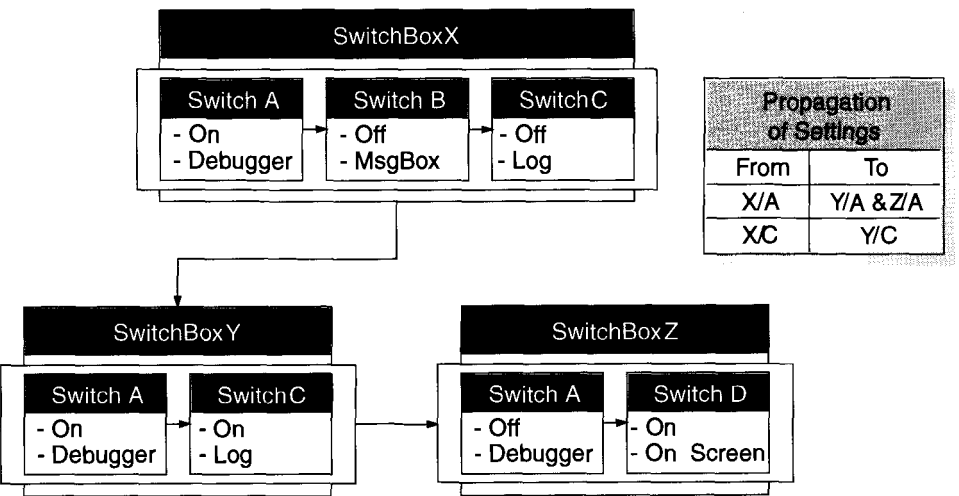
SwitchBoxX

Switch A
- On
- Debugger

Switch B
- Off
- MsgBox

SwitchC
- Off
- Log

| Propagation of Settings | |
|---|---|
| From | To |
| X/A | Y/A & Z/A |
| X/C | Y/C |

SwitchBox Y

Switch A
- On
- Debugger

SwitchC
- On
- Log

SwitchBox Z

Switch A
- Off
- Debugger

Switch D
- On
- On Screen